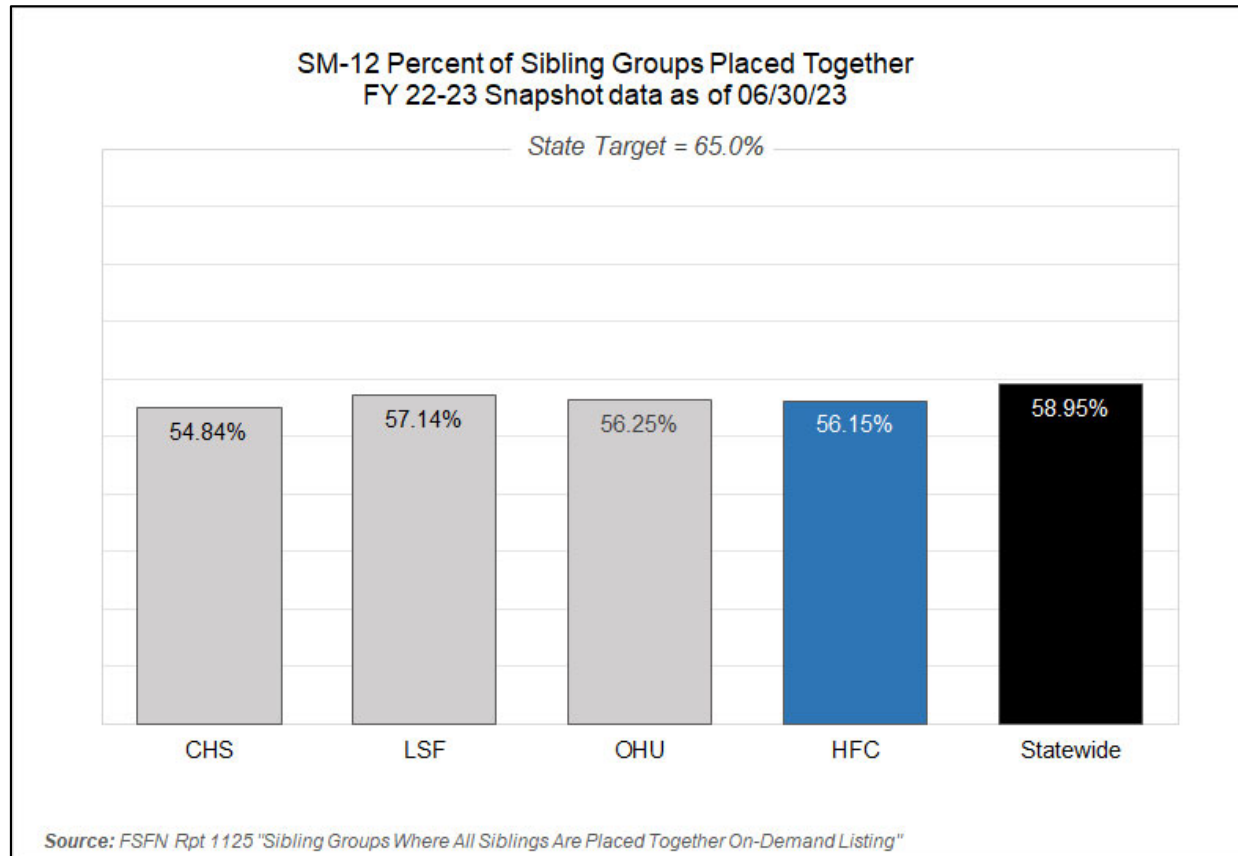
SM-12 Percent of Sibling Groups Placed Together
FY 22-23 Snapshot data as of 06/30/23

State Target = 65.0%

54.84%

57.14%

56.25%

56.15%

58.95%

CHS

LSF

OHU

HFC

Statewide

Source: FSFN Rpt 1125 "Sibling Groups Where All Siblings Are Placed Together On-Demand Listing"